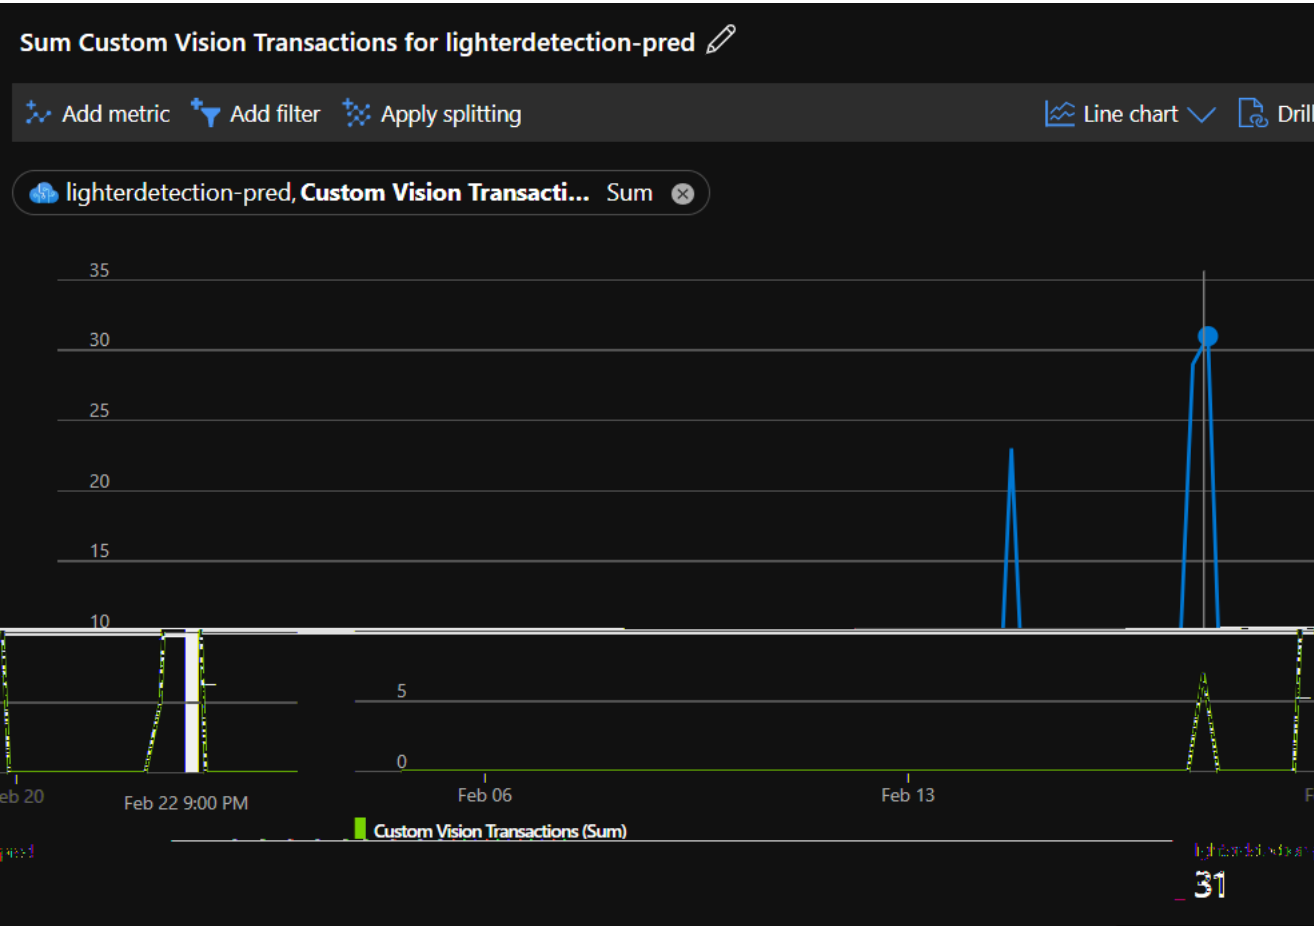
Sum Custom Vision Transactions for lighterdetection-pred

Add metric Add filter Apply splitting

Line chart Drill

lighterdetection-pred, Custom Vision Transacti... Sum

35
30
25
20
15
10
5
0

eb 20 Feb 22 9:00 PM Feb 06 Feb 13 F

Custom Vision Transactions (Sum)

pred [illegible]

31